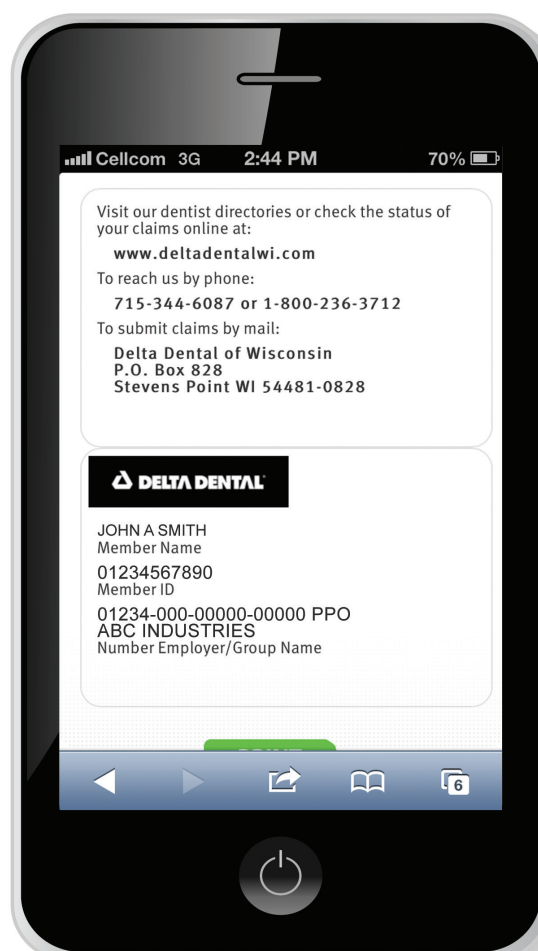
Cellcom 3G 2:44 PM 70%

Visit our dentist directories or check the status of your claims online at:

www.deltadentalwi.com

To reach us by phone:

715-344-6087 or 1-800-236-3712

To submit claims by mail:

Delta Dental of Wisconsin
P.O. Box 828
Stevens Point WI 54481-0828

DELTA DENTAL

JOHN A SMITH
Member Name

01234567890
Member ID

01234-000-00000-00000 PPO
ABC INDUSTRIES
Number Employer/Group Name

6